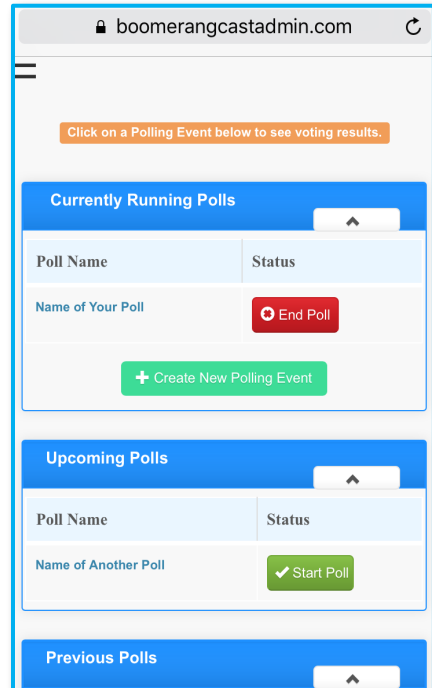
boomerangcastadmin.com

Click on a Polling Event below to see voting results.

Currently Running Polls

| Poll Name | Status |
|---|---|
| Name of Your Poll | End Poll |

Create New Polling Event

Upcoming Polls

| Poll Name | Status |
|---|---|
| Name of Another Poll | Start Poll |

Previous Polls